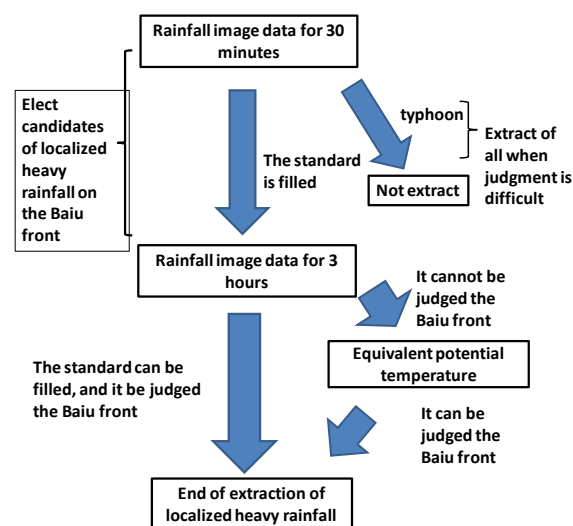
Rainfall image data for 30 minutes

Elect candidates of localized heavy rainfall on the Baiu front

The standard is filled

typhoon

Extract of all when judgment is difficult

Not extract

Rainfall image data for 3 hours

It cannot be judged the Baiu front

Equivalent potential temperature

The standard can be filled, and it be judged the Baiu front

It can be judged the Baiu front

End of extraction of localized heavy rainfall